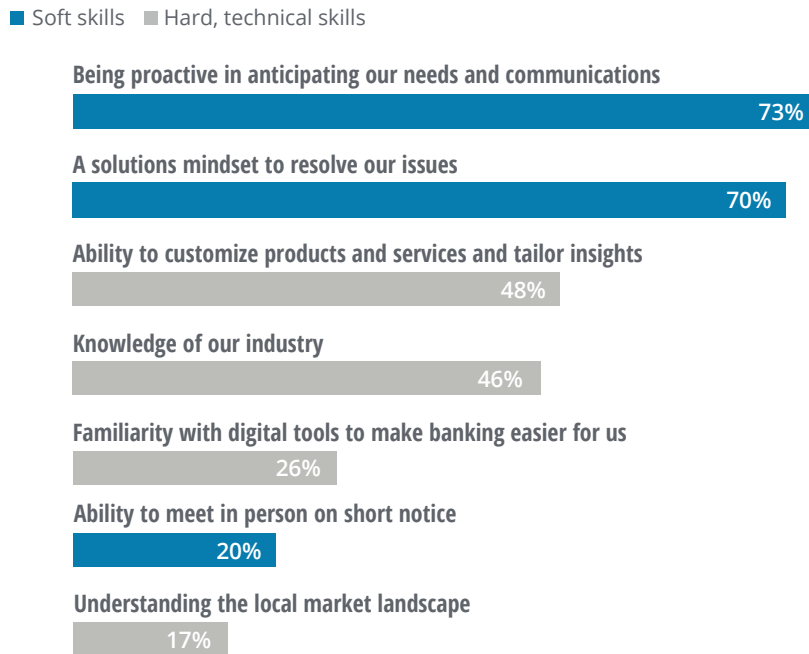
Soft skills Hard, technical skills

Being proactive in anticipating our needs and communications
73%

A solutions mindset to resolve our issues
70%

Ability to customize products and services and tailor insights
48%

Knowledge of our industry
46%

Familiarity with digital tools to make banking easier for us
26%

Ability to meet in person on short notice
20%

Understanding the local market landscape
17%